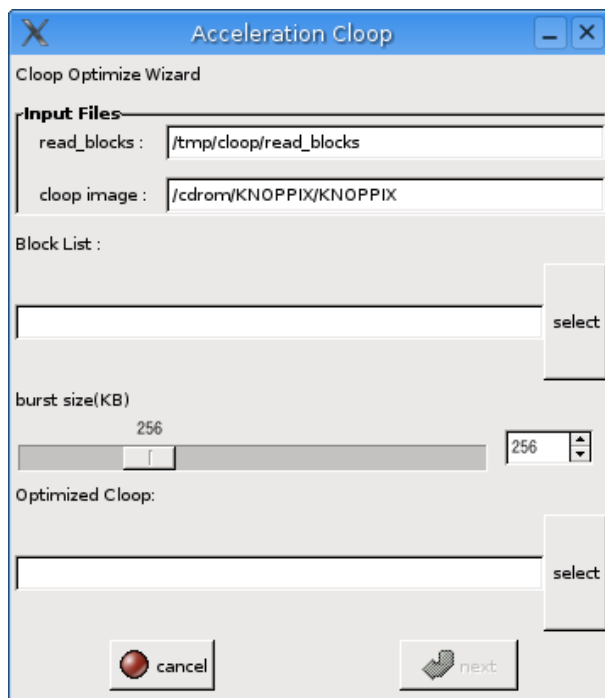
Acceleration Cloop

Cloop Optimize Wizard

Input Files

read_blocks : /tmp/cloop/read_blocks

cloop image : /cdrom/KNOPPIX/KNOPPIX

Block List :

select

burst size(KB)

256

256

Optimized Cloop:

select

cancel

next